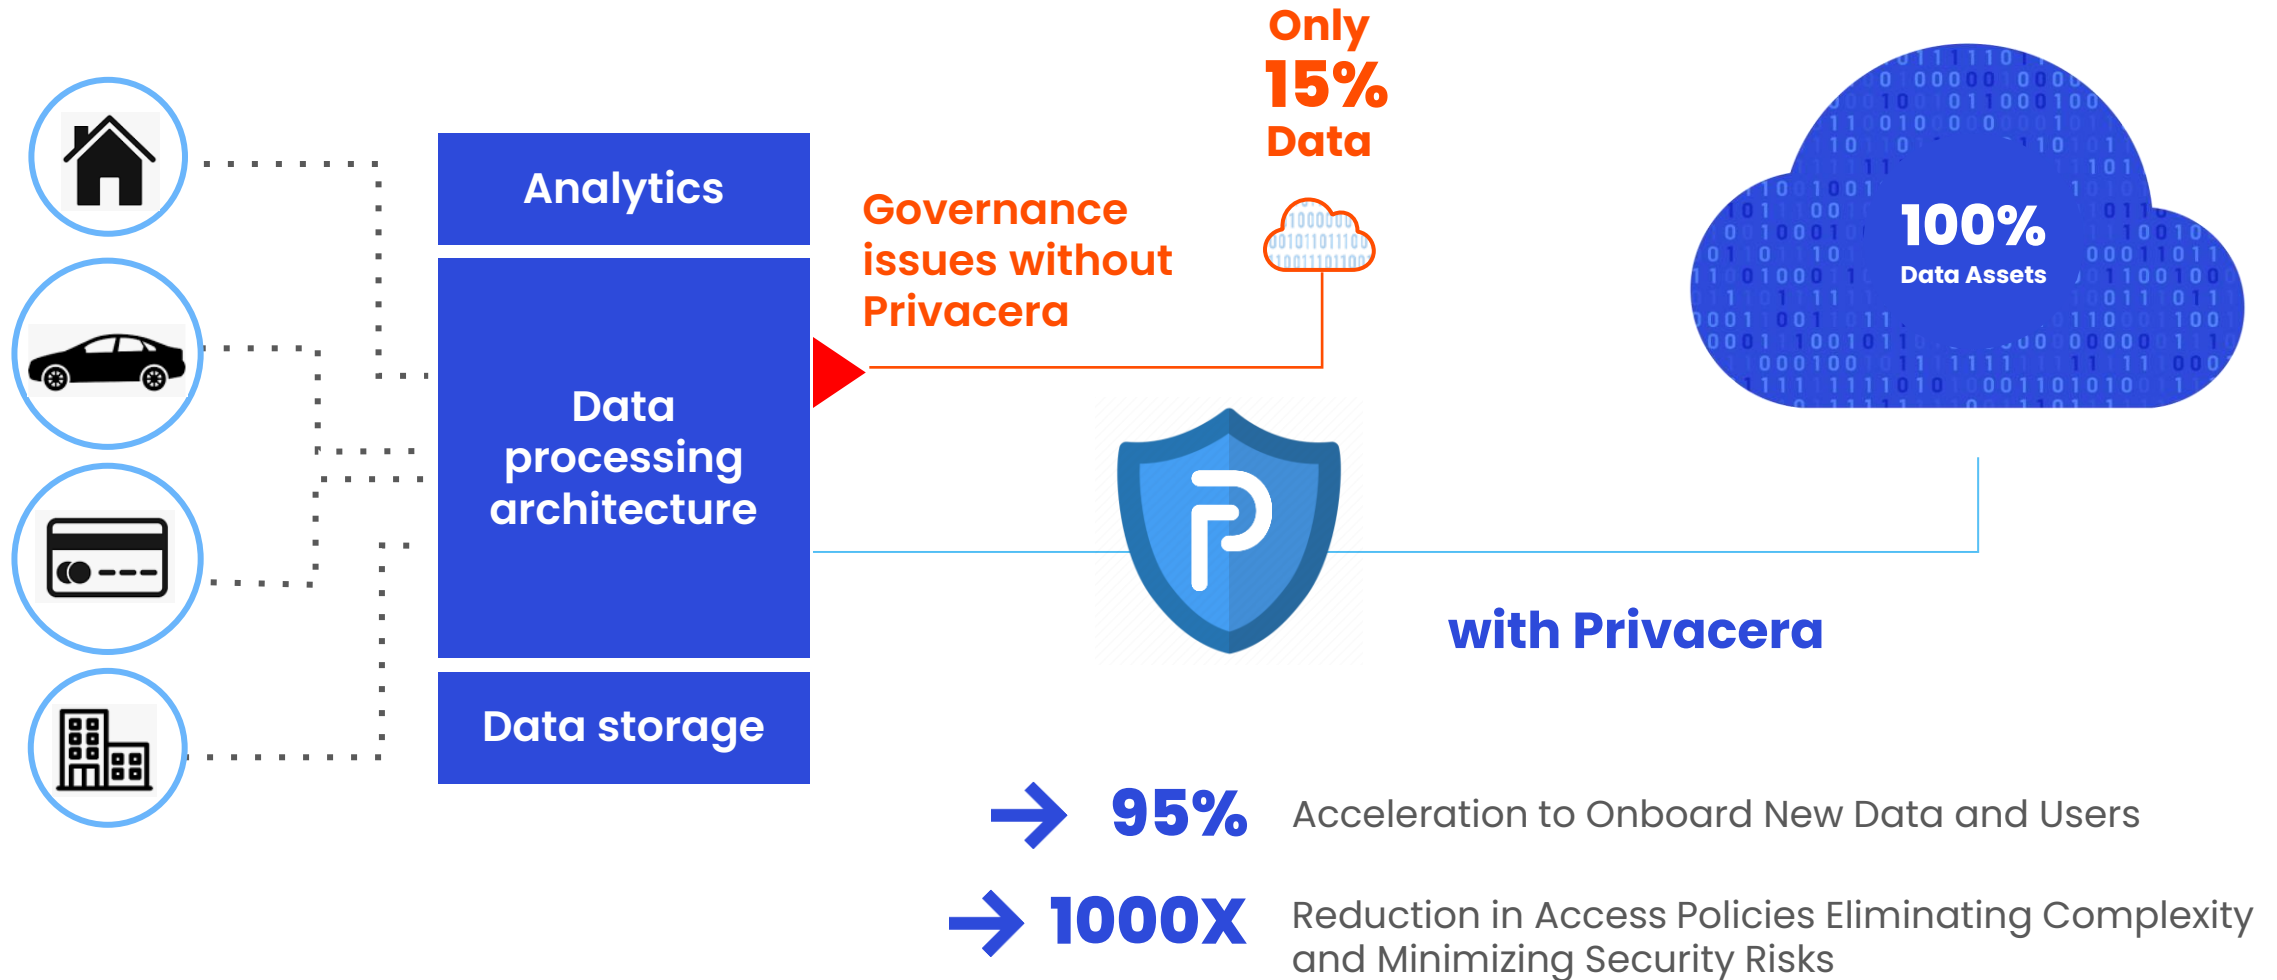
Analytics

Data processing architecture

Data storage

Governance issues without Privacera

Only 15% Data

100% Data Assets

with Privacera

95% Acceleration to Onboard New Data and Users

1000X Reduction in Access Policies Eliminating Complexity and Minimizing Security Risks